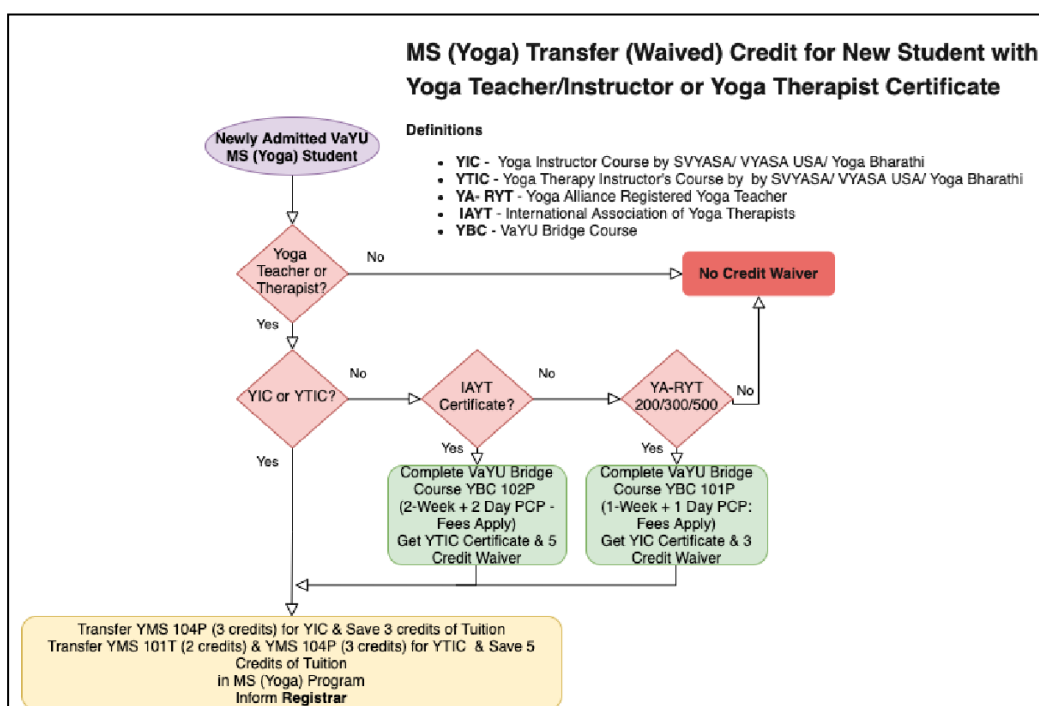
MS (Yoga) Transfer (Waived) Credit for New Student with Yoga Teacher/Instructor or Yoga Therapist Certificate

Definitions

- YIC - Yoga Instructor Course by SVYASA/ VYASA USA/ Yoga Bharathi
- YTIC - Yoga Therapy Instructor's Course by by SVYASA/ VYASA USA/ Yoga Bharathi
- YA- RYT - Yoga Alliance Registered Yoga Teacher
- IAYT - International Association of Yoga Therapists
- YBC - VaYU Bridge Course

Newly Admitted VaYU MS (Yoga) Student

Yoga Teacher or Therapist?

No

No Credit Waiver

Yes

YIC or YTIC?

No

IAYT Certificate?

No

YA-RYT 200/300/500

No

Yes

Yes

Yes

Complete VaYU Bridge Course YBC 102P (2-Week + 2 Day PCP - Fees Apply) Get YTIC Certificate & 5 Credit Waiver

Complete VaYU Bridge Course YBC 101P (1-Week + 1 Day PCP: Fees Apply) Get YIC Certificate & 3 Credit Waiver

Transfer YMS 104P (3 credits) for YIC & Save 3 credits of Tuition
Transfer YMS 101T (2 credits) & YMS 104P (3 credits) for YTIC & Save 5 Credits of Tuition
in MS (Yoga) Program
Inform Registrar